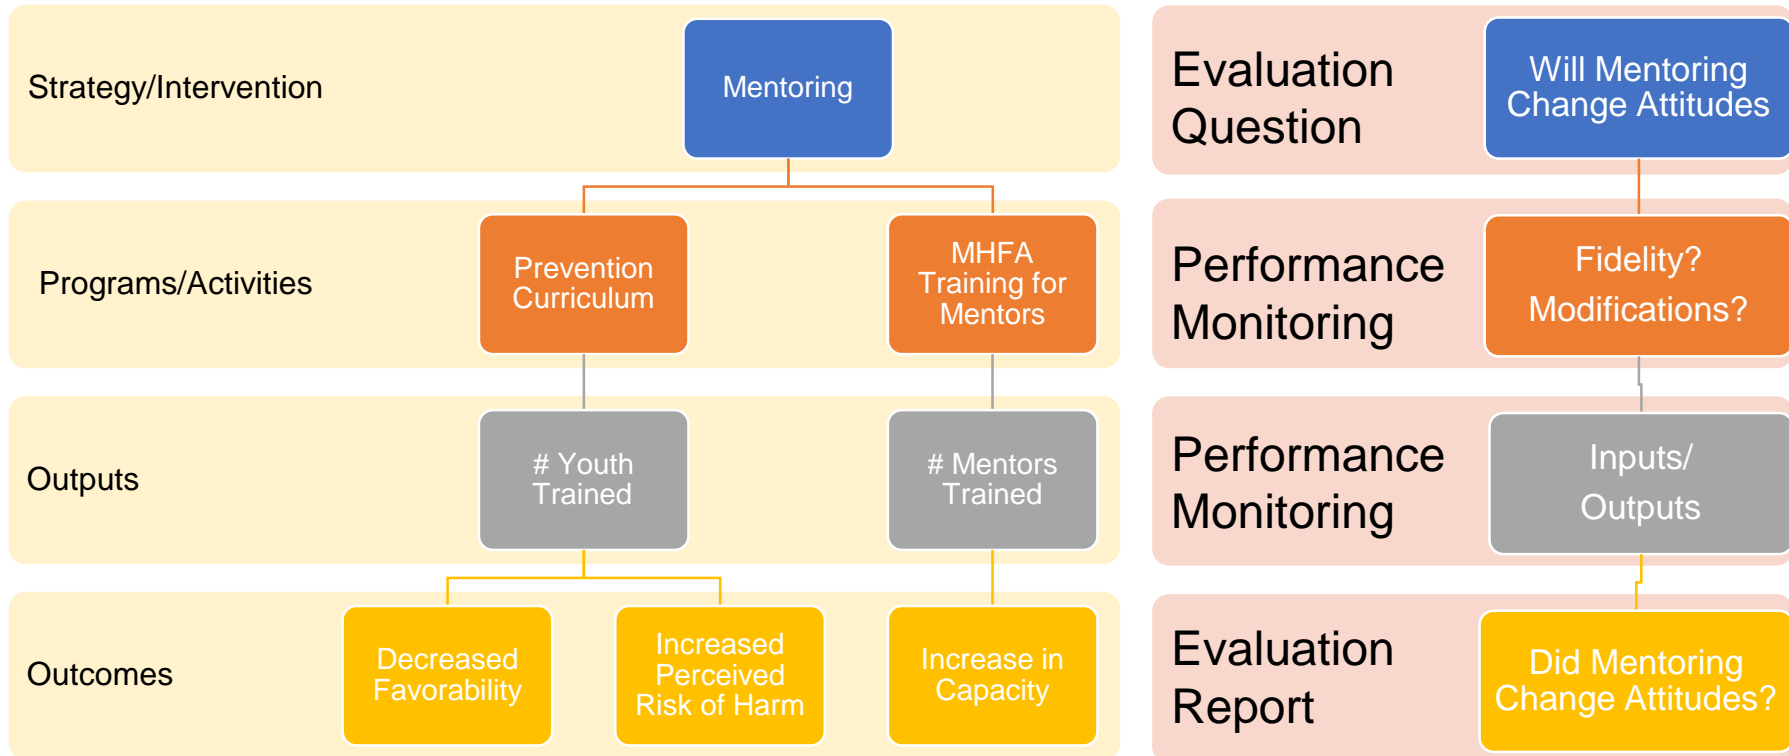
Strategy/Intervention

Mentoring

Programs/Activities

Prevention Curriculum

MHFA Training for Mentors

Outputs

# Youth Trained

# Mentors Trained

Outcomes

Decreased Favorability

Increased Perceived Risk of Harm

Increase in Capacity

Evaluation Question

Will Mentoring Change Attitudes

Performance Monitoring

Fidelity?

Modifications?

Performance Monitoring

Inputs/

Outputs

Evaluation Report

Did Mentoring Change Attitudes?